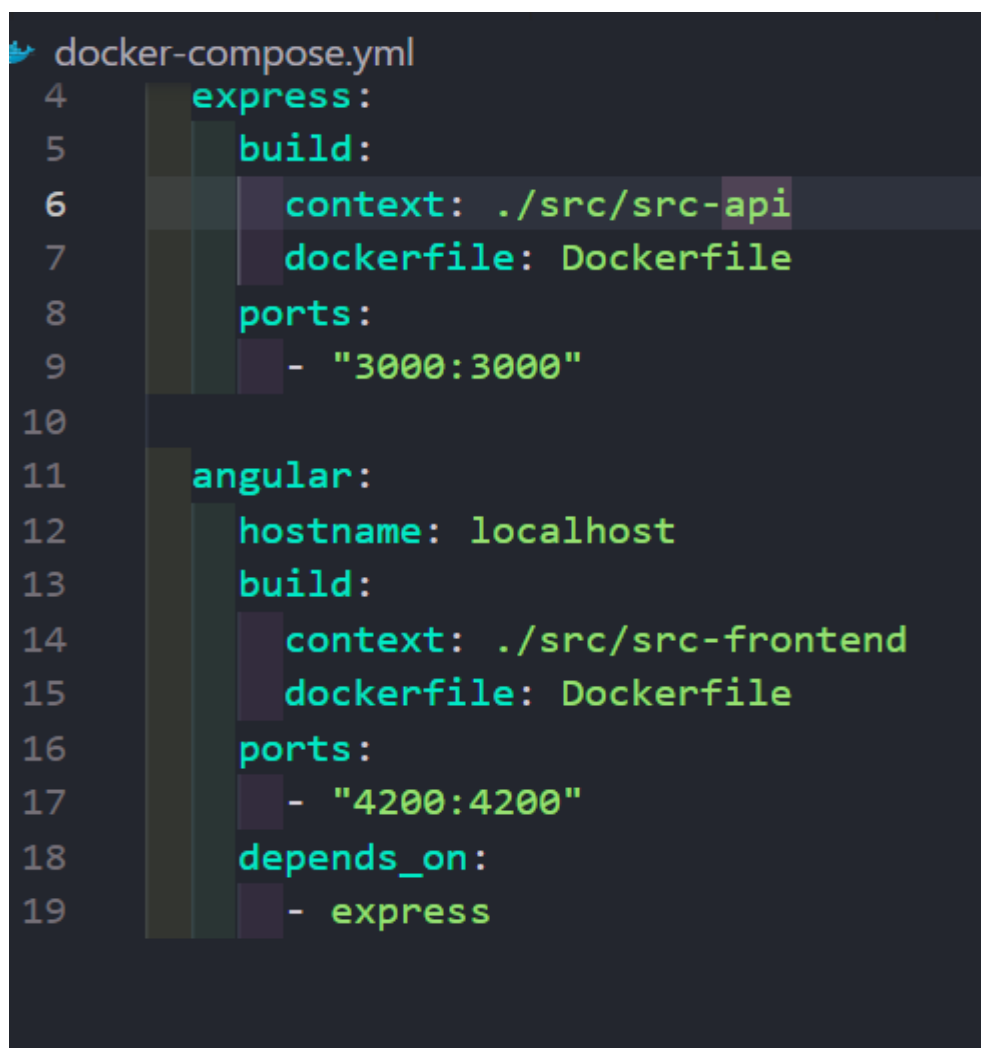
docker-compose.yml
4  express:
5    build:
6      context: ./src/src-api
7      dockerfile: Dockerfile
8    ports:
9      - "3000:3000"
10
11  angular:
12    hostname: localhost
13    build:
14      context: ./src/src-frontend
15      dockerfile: Dockerfile
16    ports:
17      - "4200:4200"
18    depends_on:
19      - express